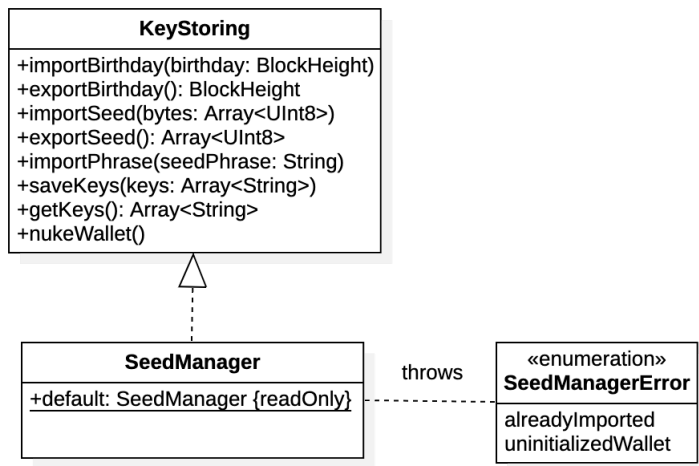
KeyStoring

+importBirthday(birthday: BlockHeight)
+exportBirthday(): BlockHeight
+importSeed(bytes: Array<UInt8>)
+exportSeed(): Array<UInt8>
+importPhrase(seedPhrase: String)
+saveKeys(keys: Array<String>)
+getKeys(): Array<String>
+nukeWallet()

SeedManager

+default: SeedManager {readOnly}

throws

«enumeration»
SeedManagerError

alreadyImported
uninitializedWallet